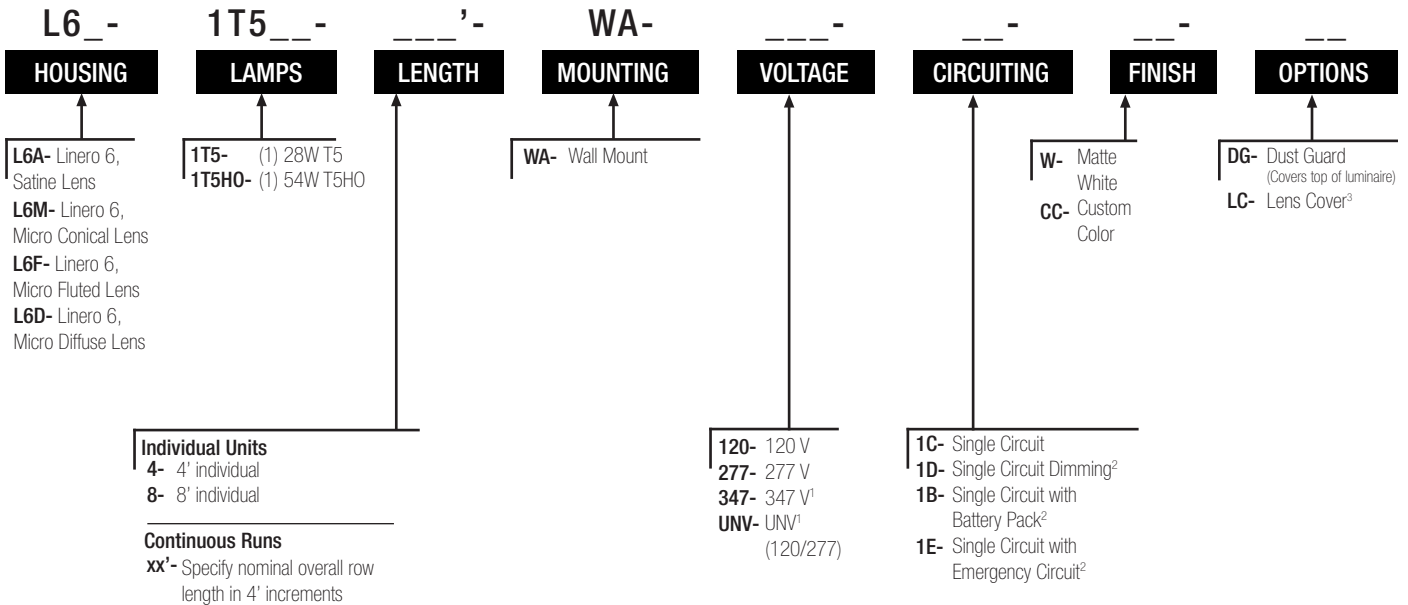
L6_- 1T5__- ___'- WA- ___- __- __- __

HOUSING

L6A- Linero 6, Satine Lens
L6M- Linero 6, Micro Conical Lens
L6F- Linero 6, Micro Fluted Lens
L6D- Linero 6, Micro Diffuse Lens

LAMPS

1T5- (1) 28W T5
1T5HO- (1) 54W T5HO

LENGTH

Individual Units
4- 4' individual
8- 8' individual

Continuous Runs
xx'- Specify nominal overall row length in 4' increments

MOUNTING

WA- Wall Mount

VOLTAGE

120- 120 V
277- 277 V
347- 347 V$^1$
UNV- UNV$^1$ (120/277)

CIRCUITING

1C- Single Circuit
1D- Single Circuit Dimming$^2$
1B- Single Circuit with Battery Pack$^2$
1E- Single Circuit with Emergency Circuit$^2$

FINISH

W- Matte White
CC- Custom Color

OPTIONS

DG- Dust Guard (Covers top of luminaire)
LC- Lens Cover$^3$